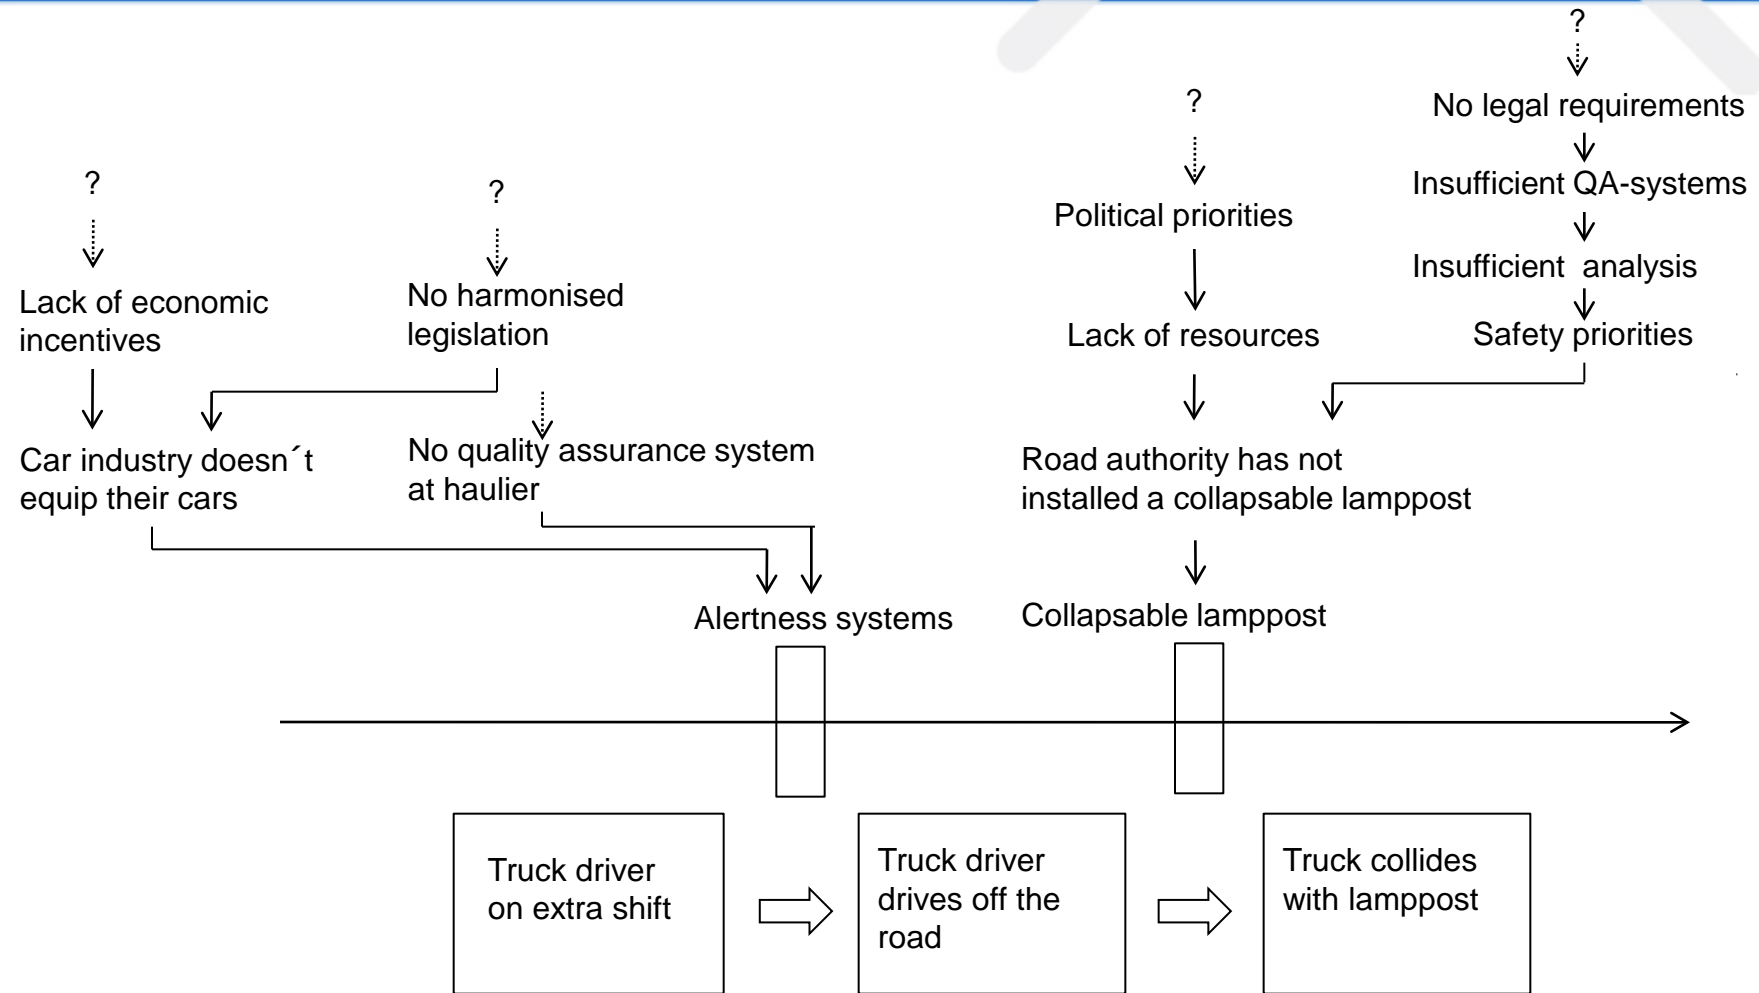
?

No legal requirements

Insufficient QA-systems

Insufficient analysis

Safety priorities

?

Political priorities

Lack of resources

?

Lack of economic incentives

?

No harmonised legislation

Car industry doesn´t equip their cars

No quality assurance system at haulier

Road authority has not installed a collapsable lamppost

Alertness systems

Collapsable lamppost

Truck driver on extra shift

Truck driver drives off the road

Truck collides with lamppost